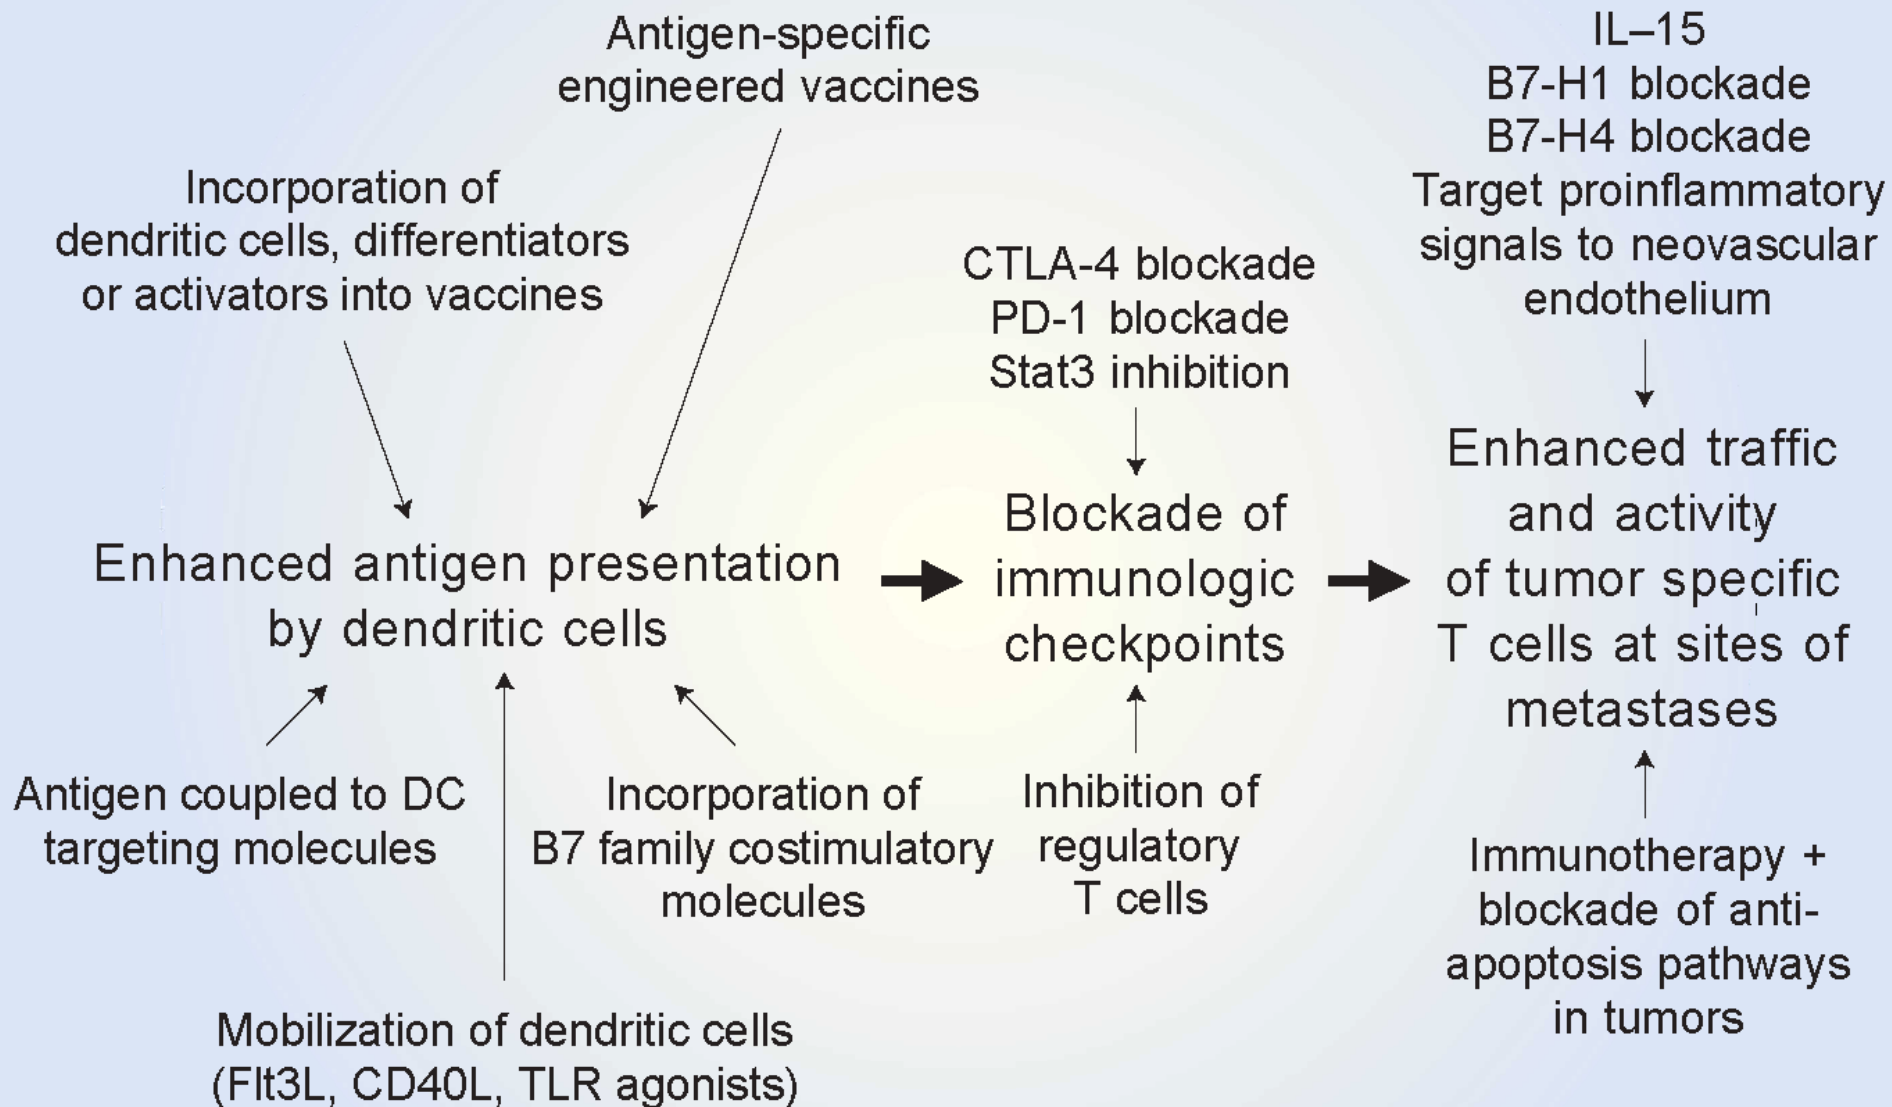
Antigen-specific engineered vaccines

IL–15
B7-H1 blockade
B7-H4 blockade
Target proinflammatory signals to neovascular endothelium

Incorporation of dendritic cells, differentiators or activators into vaccines

CTLA-4 blockade
PD-1 blockade
Stat3 inhibition

Enhanced antigen presentation by dendritic cells

Blockade of immunologic checkpoints

Enhanced traffic and activity of tumor specific T cells at sites of metastases

Antigen coupled to DC targeting molecules

Incorporation of B7 family costimulatory molecules

Inhibition of regulatory T cells

Immunotherapy + blockade of anti-apoptosis pathways in tumors

Mobilization of dendritic cells (Flt3L, CD40L, TLR agonists)